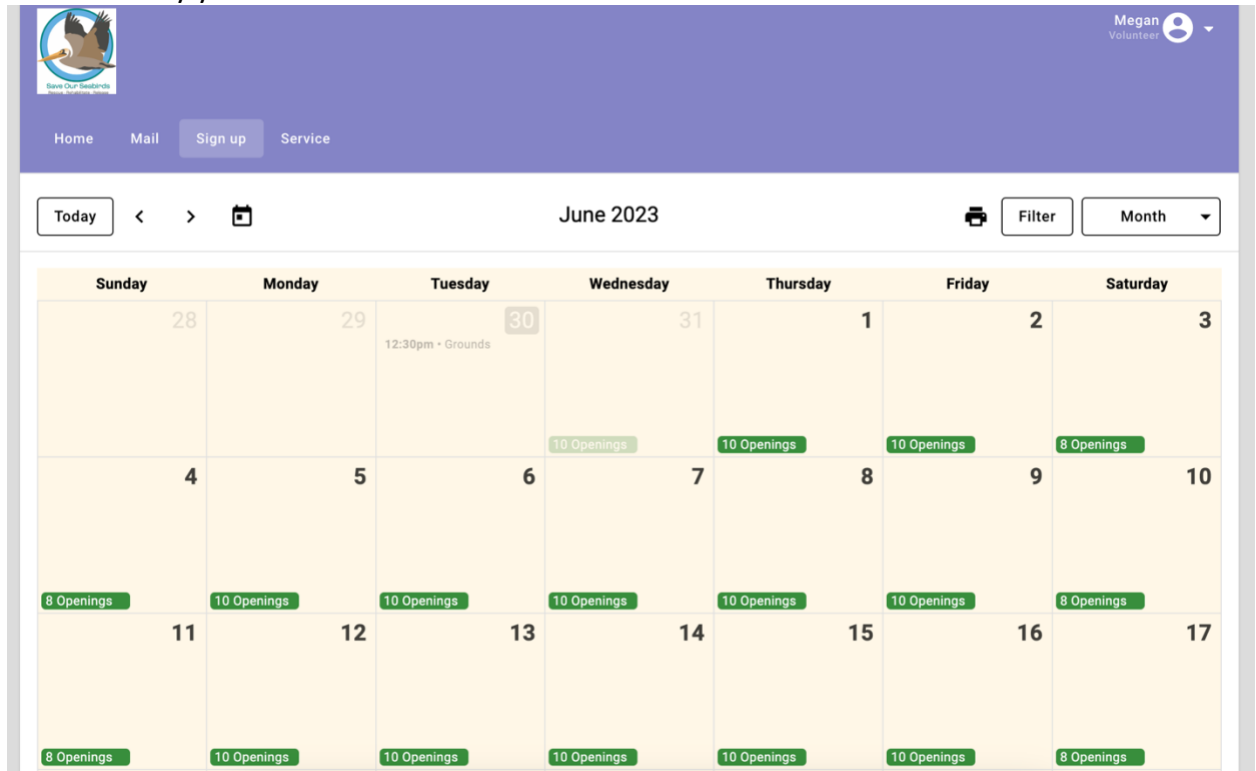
Save Our Seabirds
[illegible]

Megan
Volunteer

Home Mail Sign up Service

Today < > June 2023 Filter Month

| Sunday | Monday | Tuesday | Wednesday | Thursday | Friday | Saturday |
|---|---|---|---|---|---|---|
| 28 | 29 | 30 12:30pm • Grounds | 31 10 Openings | 1 10 Openings | 2 10 Openings | 3 8 Openings |
| 4 8 Openings | 5 10 Openings | 6 10 Openings | 7 10 Openings | 8 10 Openings | 9 10 Openings | 10 8 Openings |
| 11 8 Openings | 12 10 Openings | 13 10 Openings | 14 10 Openings | 15 10 Openings | 16 10 Openings | 17 8 Openings |